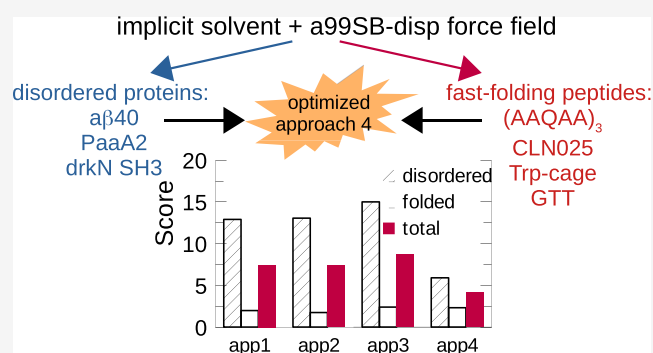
implicit solvent + a99SB-disp force field

disordered proteins:
aβ40
PaaA2
drkN SH3

optimized approach 4

fast-folding peptides:
$(AAQAA)_3$
CLN025
Trp-cage
GTT

20
15
10
5
0
Score

disordered
folded
total

app1
app2
app3
app4